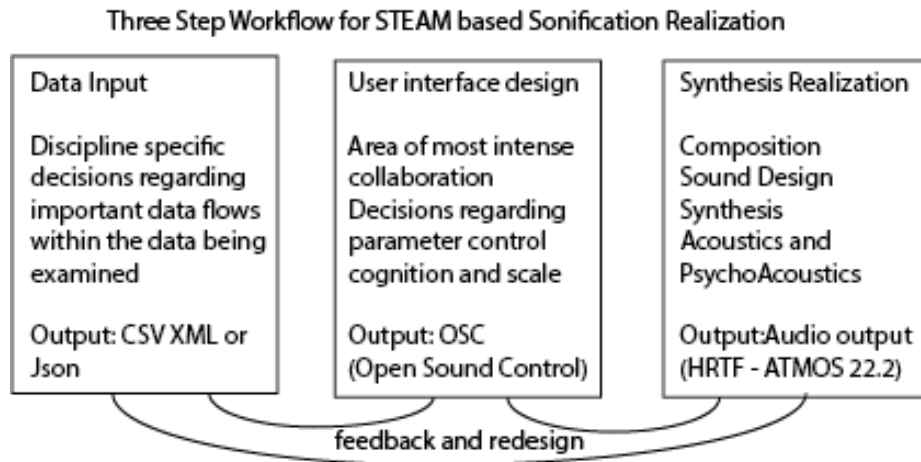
Three Step Workflow for STEAM based Sonification Realization

Data Input

Discipline specific decisions regarding important data flows within the data being examined

Output: CSV XML or Json

User interface design

Area of most intense collaboration
Decisions regarding parameter control cognition and scale

Output: OSC
(Open Sound Control)

Synthesis Realization

Composition
Sound Design
Synthesis
Acoustics and
PsychoAcoustics

Output:Audio output
(HRTF - ATMOS 22.2)

feedback and redesign